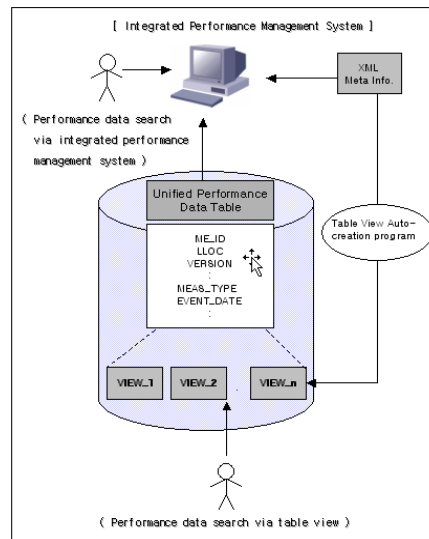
[ Integrated Performance Management System ]

XML Meta Info.

( Performance data search via integrated performance management system )

Unified Performance Data Table

ME_ID
LLOC
VERSION
:
MEAS_TYPE
EVENT_DATE
:

Table View Auto-creation program

VIEW_1
VIEW_2
VIEW_n

( Performance data search via table view )